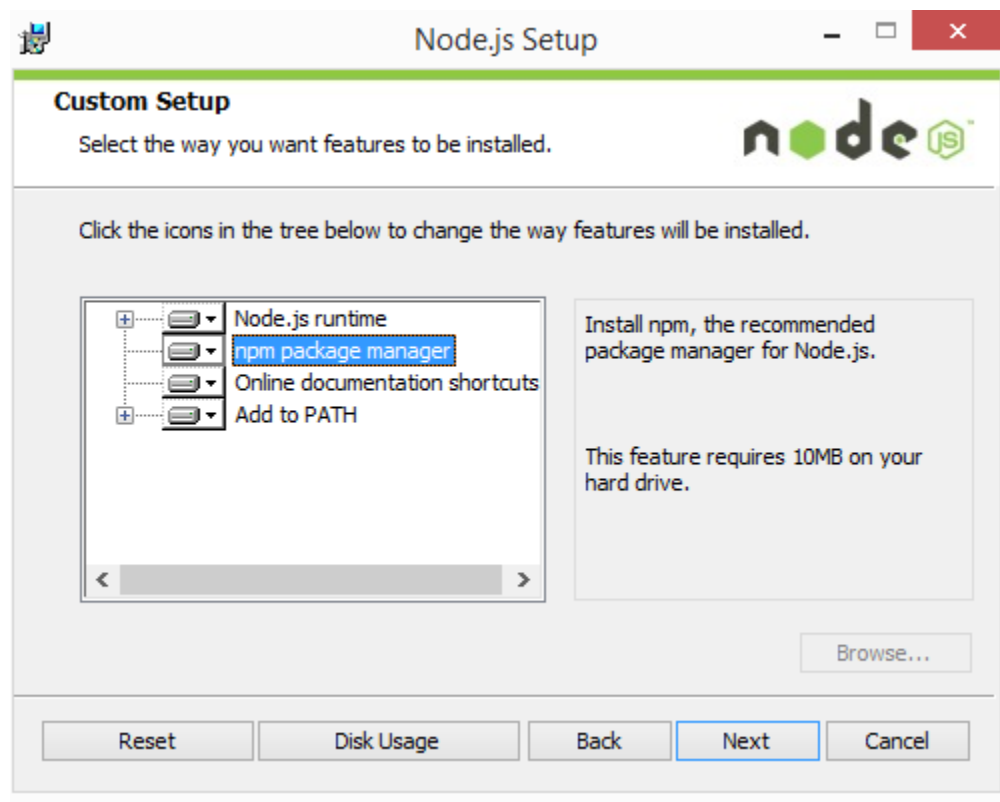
Node.js Setup

Custom Setup

Select the way you want features to be installed.

node JS

Click the icons in the tree below to change the way features will be installed.

Node.js runtime
npm package manager
Online documentation shortcuts
Add to PATH

Install npm, the recommended package manager for Node.js.

This feature requires 10MB on your hard drive.

Browse...

Reset
Disk Usage
Back
Next
Cancel